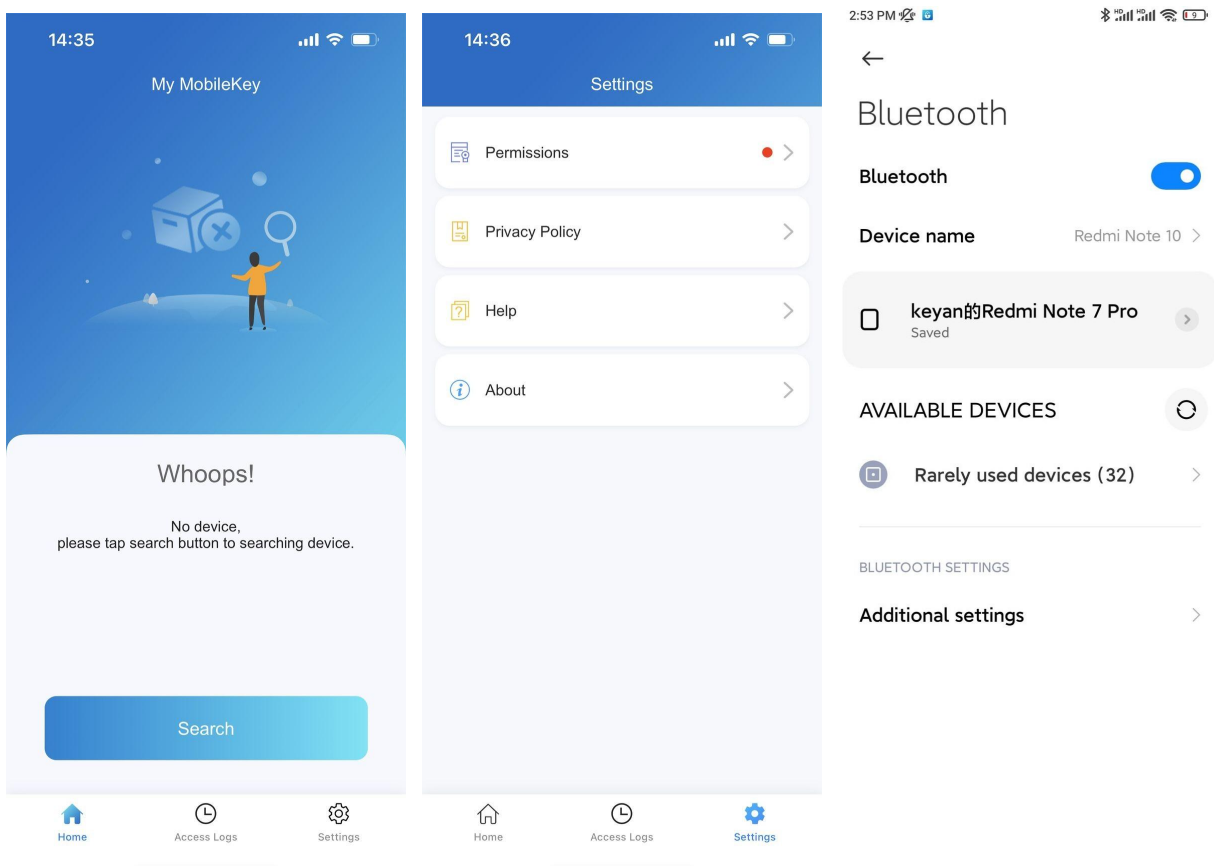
14:35

My MobileKey

Whoops!

No device,
please tap search button to searching device.

Search

Home Access Logs Settings

14:36

Settings

Permissions

Privacy Policy

Help

About

Home Access Logs Settings

2:53 PM

9

←

Bluetooth

Bluetooth

Device name Redmi Note 10 >

keyan的Redmi Note 7 Pro
Saved

AVAILABLE DEVICES

Rarely used devices (32) >

BLUETOOTH SETTINGS

Additional settings >